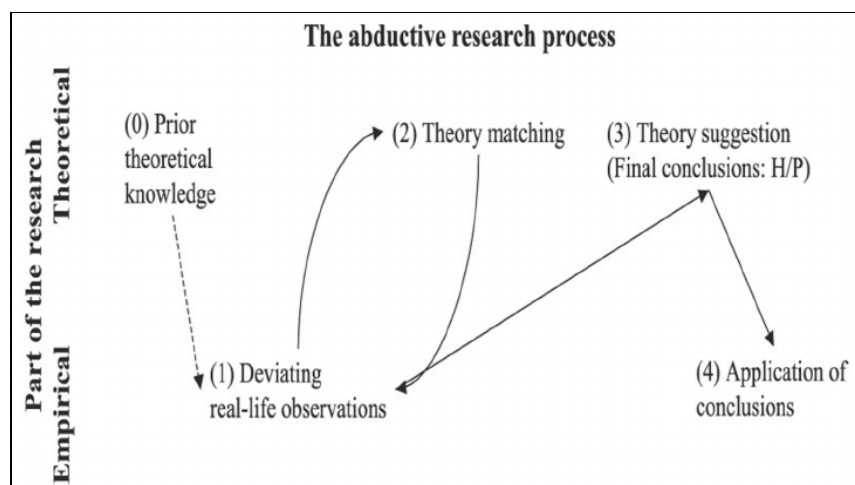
The abductive research process

Part of the research

Theoretical

Empirical

(0) Prior theoretical knowledge

(2) Theory matching

(3) Theory suggestion (Final conclusions: H/P)

(1) Deviating real-life observations

(4) Application of conclusions